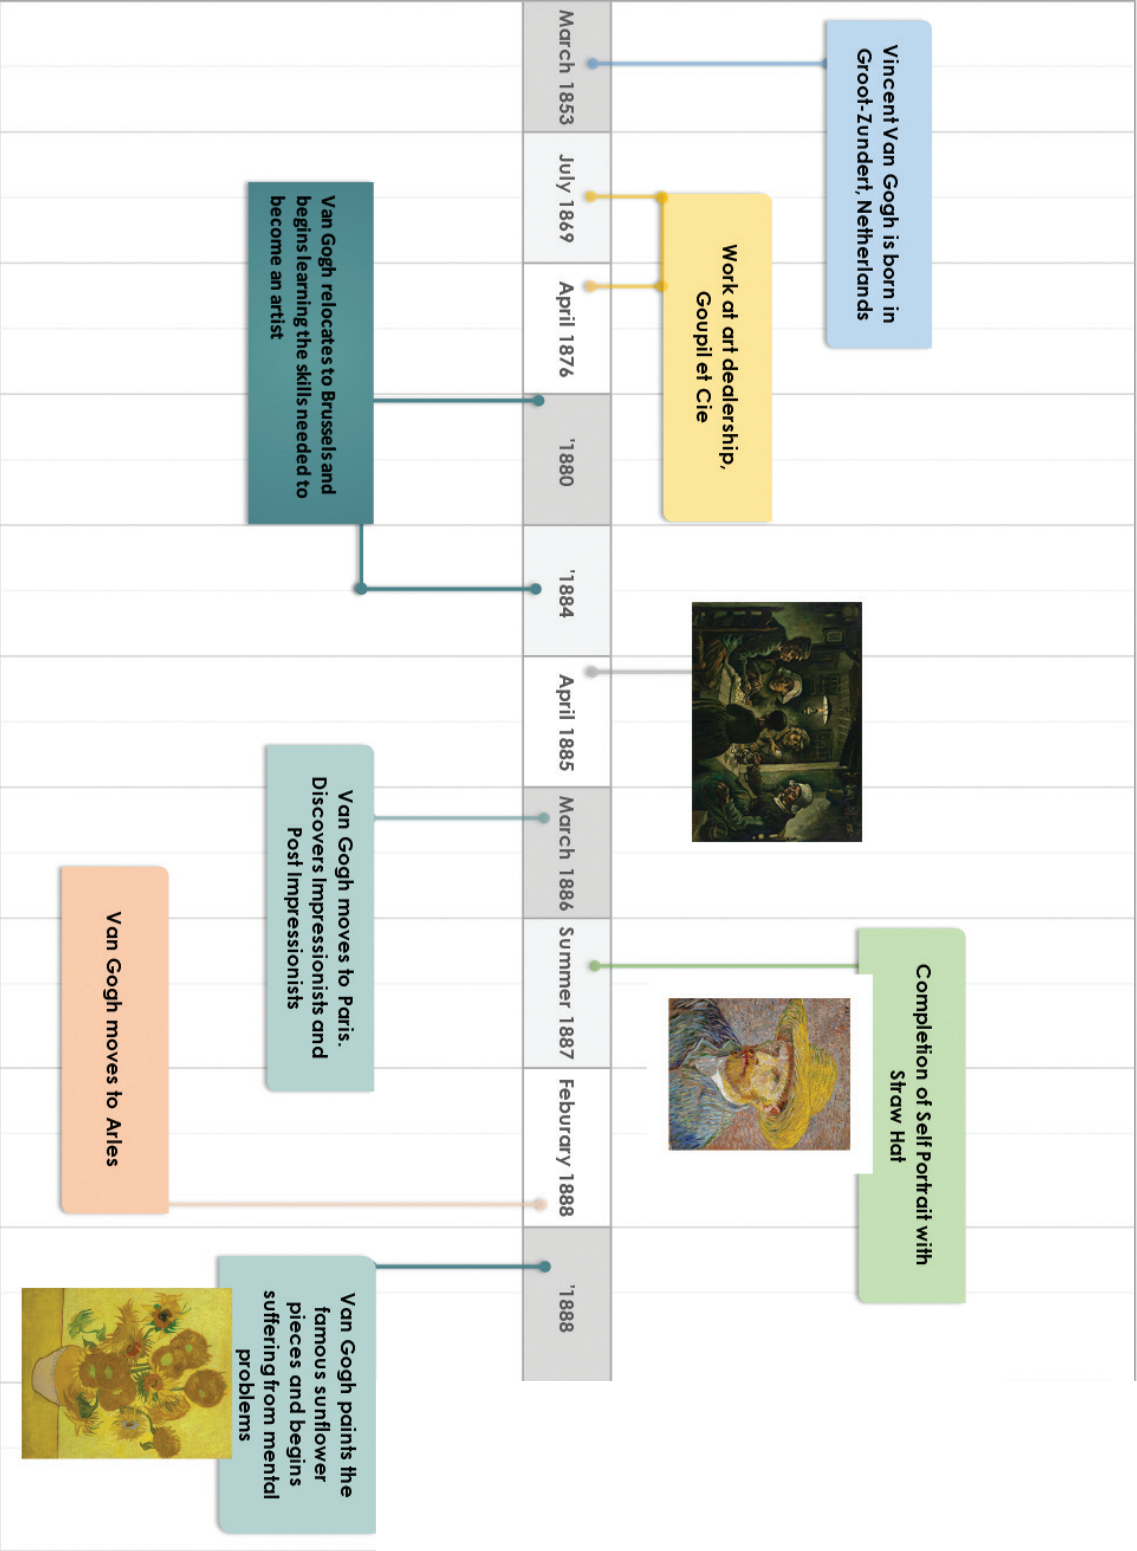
March 1853

Vincent Van Gogh is born in Groot-Zundert, Netherlands

July 1869

Work at art dealership, Goupil et Cie

April 1876

'1880

Van Gogh relocates to Brussels and begins learning the skills needed to become an artist

'1884

April 1885

March 1886

Van Gogh moves to Paris. Discovers Impressionists and Post Impressionists

Summer 1887

Completion of Self Portrait with Straw Hat

Feburary 1888

Van Gogh moves to Arles

'1888

Van Gogh paints the famous sunflower pieces and begins suffering from mental problems